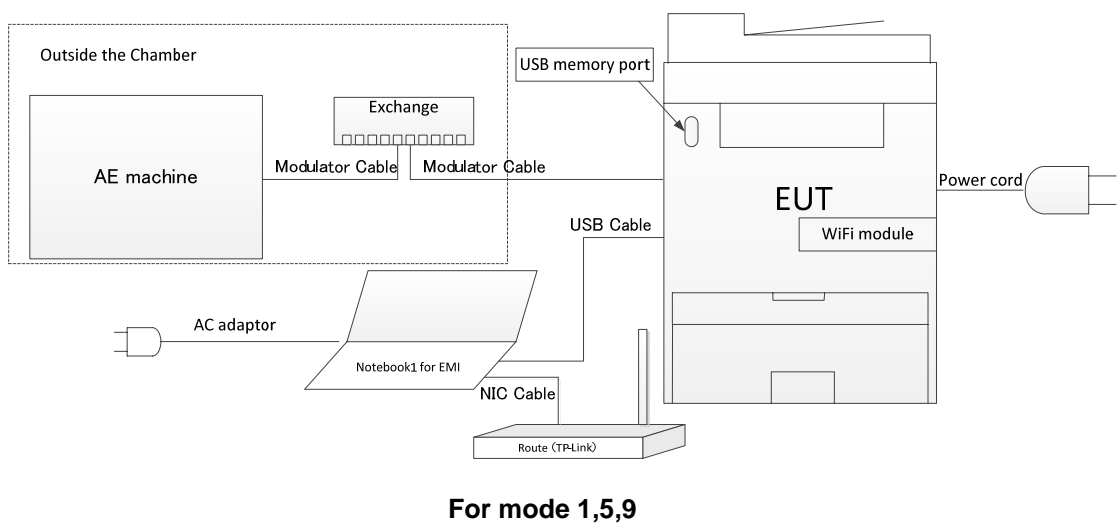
Outside the Chamber

USB memory port

Exchange

AE machine

Modulator Cable

Modulator Cable

EUT

Power cord

USB Cable

WiFi module

AC adaptor

Notebook1 for EMI

NIC Cable

Route (TP-Link)

For mode 1,5,9